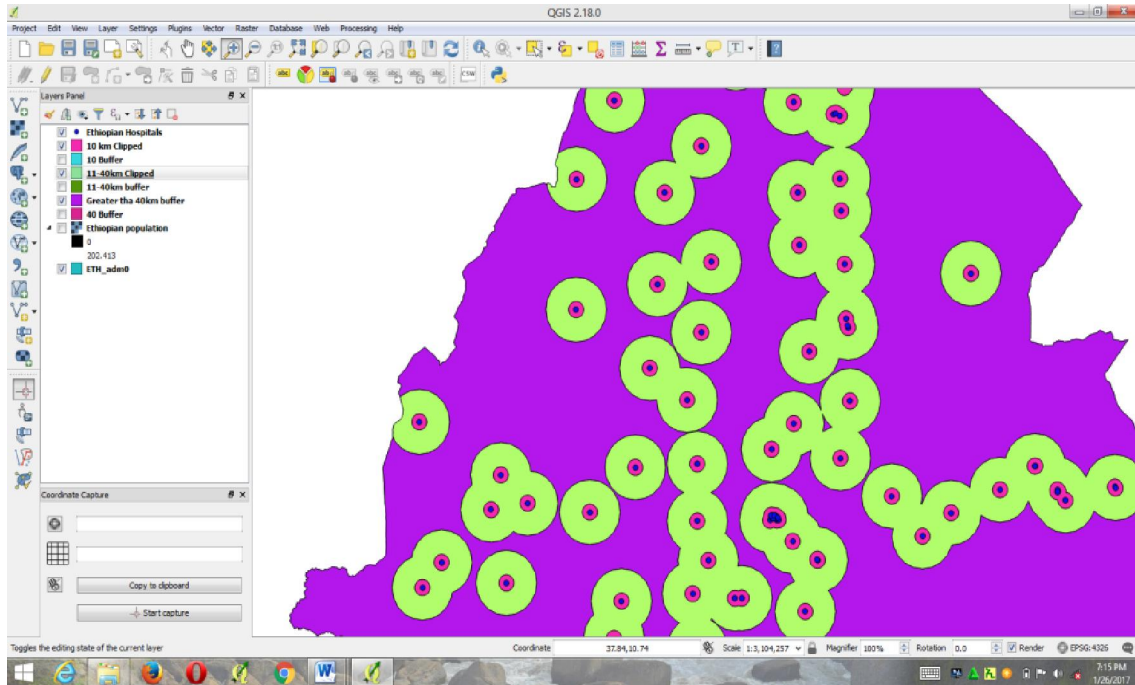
QGIS 2.18.0

Project Edit View Layer Settings Plugins Vector Raster Database Web Processing Help

Layers Panel

Ethiopian Hospitals
10 km Clipped
10 Buffer
11-40km Clipped
11-40km buffer
Greater tha 40km buffer
40 Buffer
Ethiopian population
0
202.413
ETH_adm0

Coordinate Capture

Copy to clipboard
Start capture

Toggles the editing state of the current layer

Coordinate 37.84,10.74 Scale 1:3,104,257 Magnifier 100% Rotation 0.0 Render EPSG:4326

7:15 PM
1/26/2017